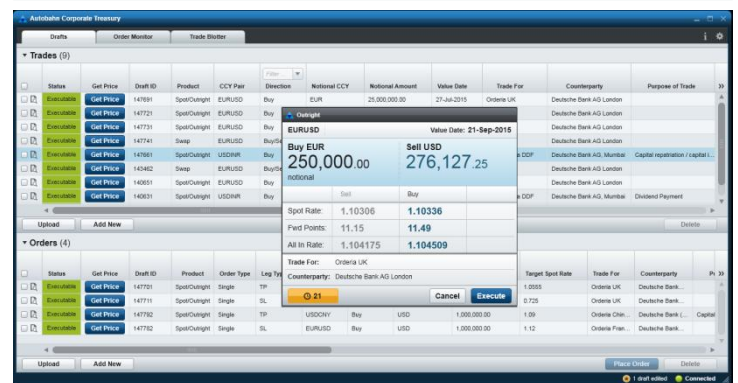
Autobahn Corporate Treasury

Drafts | Order Monitor | Trade Blotter

i

▾ Trades (9)

| | Status | Get Price | Draft ID | Product | CCY Pair | Filter Direction | Notional CCY | Notional Amount | Value Date | Trade For | Counterparty | Purpose of Trade |
|---|---|---|---|---|---|---|---|---|---|---|---|---|
| | Executable | Get Price | 147691 | Spot/Outright | EURUSD | Buy | EUR | 25,000,000.00 | 27-Jul-2015 | Orderia UK | Deutsche Bank AG London | |
| | Executable | Get Price | 147721 | Spot/Outright | EURUSD | Buy | | | | | Deutsche Bank AG London | |
| | Executable | Get Price | 147731 | Spot/Outright | EURUSD | Buy | | | | | Deutsche Bank AG London | |
| | Executable | Get Price | 147741 | Swap | EURUSD | Buy/Se | | | | | Deutsche Bank AG London | |
| | Executable | Get Price | 147661 | Spot/Outright | USDINR | Buy | | | | a DDF | Deutsche Bank AG, Mumbai | Capital repatriation / capital i... |
| | Executable | Get Price | 145462 | Swap | EURUSD | Buy/Se | | | | | Deutsche Bank AG London | |
| | Executable | Get Price | 140651 | Spot/Outright | EURUSD | Buy | | | | | Deutsche Bank AG London | |
| | Executable | Get Price | 140631 | Spot/Outright | USDINR | Buy | | | | a DDF | Deutsche Bank AG, Mumbai | Dividend Payment |

Upload | Add New | Delete

▾ Orders (4)

| | Status | Get Price | Draft ID | Product | Order Type | Leg Typ | | | | | Target Spot Rate | Trade For | Counterparty | P |
|---|---|---|---|---|---|---|---|---|---|---|---|---|---|---|
| | Executable | Get Price | 147701 | Spot/Outright | Single | TP | | | | | 1.0555 | Orderia UK | Deutsche Bank... | |
| | Executable | Get Price | 147711 | Spot/Outright | Single | SL | | | | | 0.725 | Orderia UK | Deutsche Bank... | |
| | Executable | Get Price | 147792 | Spot/Outright | Single | TP | USDCNY | Buy | USD | 1,000,000.00 | 1.09 | Orderia Chin... | Deutsche Bank (... | Capital |
| | Executable | Get Price | 147782 | Spot/Outright | Single | SL | EURUSD | Buy | USD | 1,000,000.00 | 1.12 | Orderia Fran... | Deutsche Bank... | |

Upload | Add New | Place Order | Delete

1 draft edited | Connected

Outright

EURUSD | Value Date: 21-Sep-2015

Buy EUR
250,000.00
notional

Sell USD
276,127.25

| | Sell | Buy |
|---|---|---|
| Spot Rate: | 1.10306 | 1.10336 |
| Fwd Points: | 11.15 | 11.49 |
| All In Rate: | 1.104175 | 1.104509 |

Trade For: Orderia UK
Counterparty: Deutsche Bank AG London

21 | Cancel | Execute